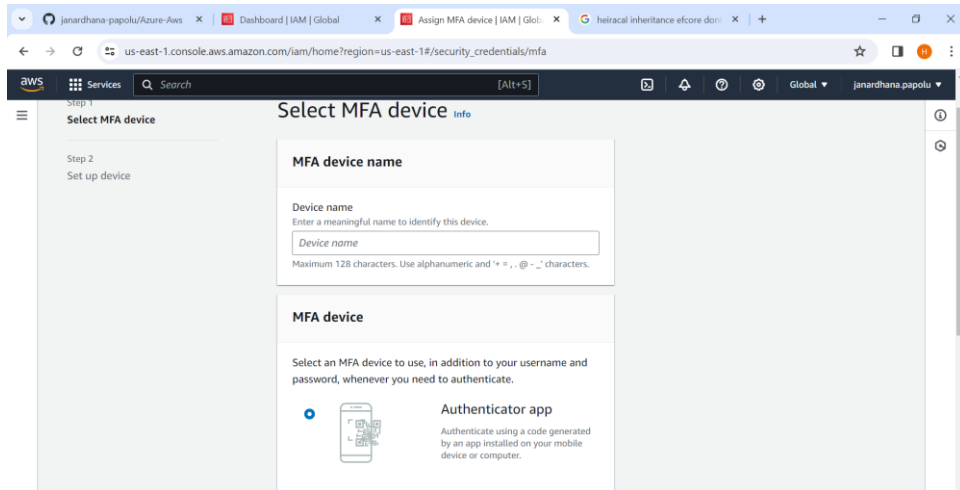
janardhana-papolu/Azure-Aws ×
Dashboard | IAM | Global ×
Assign MFA device | IAM | Glob ×
heiracal inheritance efcore don ×
+

us-east-1.console.aws.amazon.com/iam/home?region=us-east-1#/security_credentials/mfa

H

aws
Services
Search
[Alt+S]
Global ▼
janardhana.papolu ▼

Step 1
Select MFA device

Step 2
Set up device

Select MFA device Info

MFA device name

Device name
Enter a meaningful name to identify this device.
Device name
Maximum 128 characters. Use alphanumeric and '+ = , . @ - _' characters.

MFA device

Select an MFA device to use, in addition to your username and password, whenever you need to authenticate.

Authenticator app
Authenticate using a code generated by an app installed on your mobile device or computer.